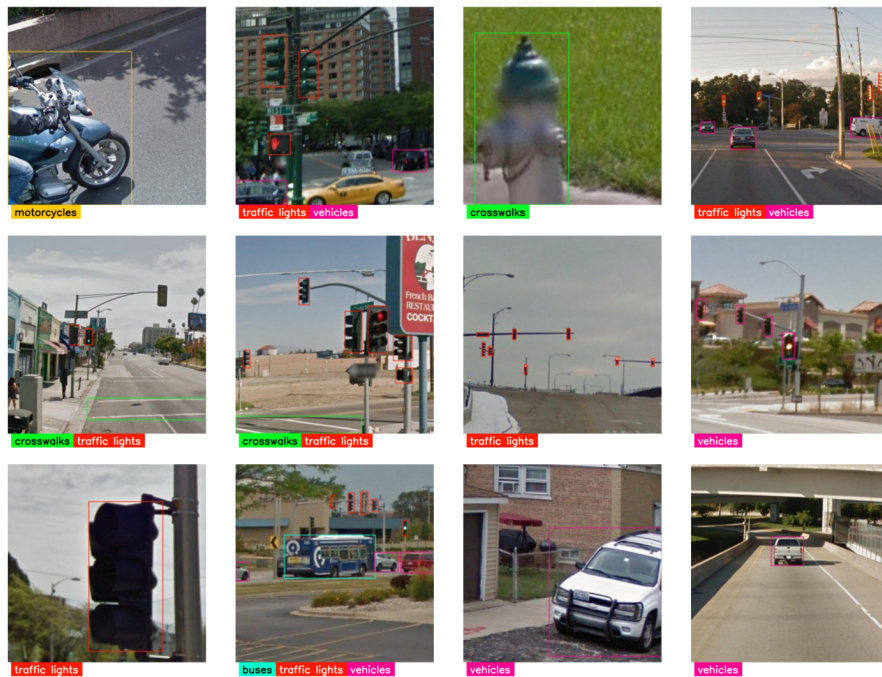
motorcycles

traffic lights vehicles

crosswalks

traffic lights vehicles

crosswalks traffic lights

crosswalks traffic lights

traffic lights

vehicles

traffic lights

buses traffic lights vehicles

vehicles

vehicles